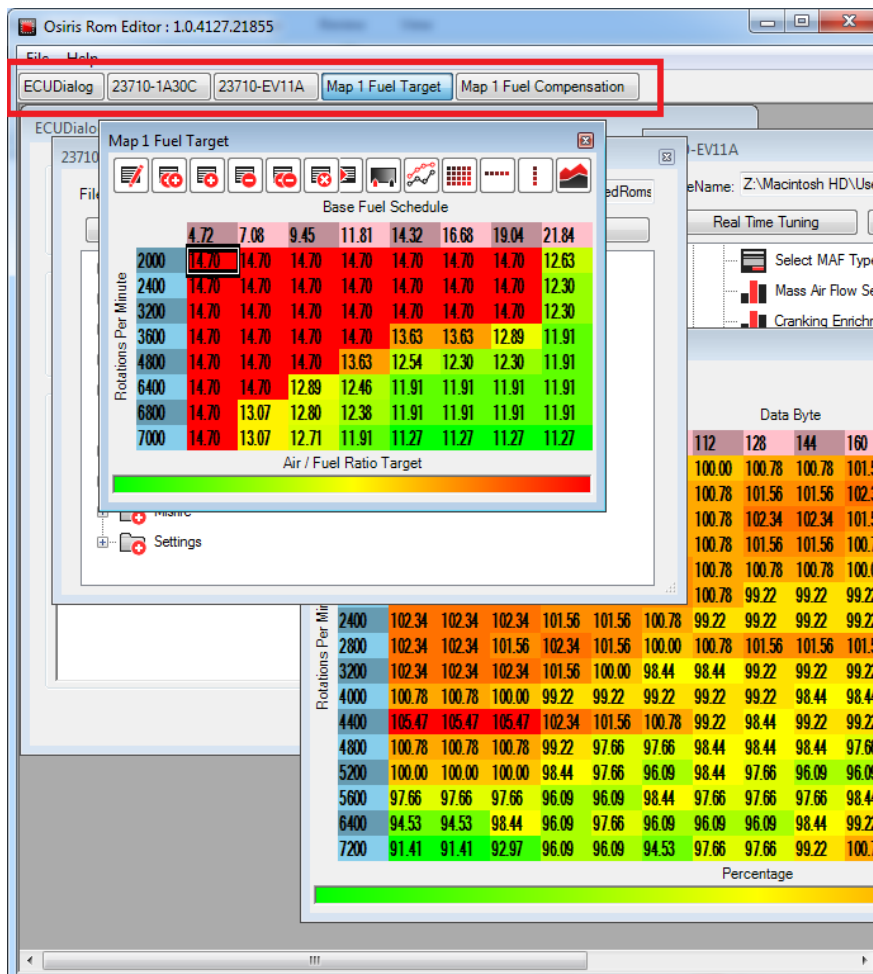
Osiris Rom Editor : 1.0.4127.21855

File Help

ECUDialog | 23710-1A30C | 23710-EV11A | Map 1 Fuel Target | Map 1 Fuel Compensation

ECUDialo

23710

File

Map 1 Fuel Target

Base Fuel Schedule

Rotations Per Minute

| | 4.72 | 7.08 | 9.45 | 11.81 | 14.32 | 16.68 | 19.04 | 21.84 |
|---|---|---|---|---|---|---|---|---|
| 2000 | 14.70 | 14.70 | 14.70 | 14.70 | 14.70 | 14.70 | 14.70 | 12.63 |
| 2400 | 14.70 | 14.70 | 14.70 | 14.70 | 14.70 | 14.70 | 14.70 | 12.30 |
| 3200 | 14.70 | 14.70 | 14.70 | 14.70 | 14.70 | 14.70 | 14.70 | 12.30 |
| 3600 | 14.70 | 14.70 | 14.70 | 14.70 | 13.63 | 13.63 | 12.89 | 11.91 |
| 4800 | 14.70 | 14.70 | 14.70 | 13.63 | 12.54 | 12.30 | 12.30 | 11.91 |
| 6400 | 14.70 | 14.70 | 12.89 | 12.46 | 11.91 | 11.91 | 11.91 | 11.91 |
| 6800 | 14.70 | 13.07 | 12.80 | 12.38 | 11.91 | 11.91 | 11.91 | 11.91 |
| 7000 | 14.70 | 13.07 | 12.71 | 11.91 | 11.27 | 11.27 | 11.27 | 11.27 |

Air / Fuel Ratio Target

edRoms

-EV11A

eName: Z:\Macintosh HD\Use

Real Time Tuning

Select MAF Type

Mass Air Flow Se

Cranking Enrichm

Misfire

Settings

Data Byte

Rotations Per Min

| | | | | | | | 112 | 128 | 144 | 160 |
|---|---|---|---|---|---|---|---|---|---|---|
| | | | | | | | 100.00 | 100.78 | 100.78 | 101.5 |
| | | | | | | | 100.78 | 101.56 | 101.56 | 102.3 |
| | | | | | | | 100.78 | 102.34 | 102.34 | 101.5 |
| | | | | | | | 100.78 | 101.56 | 101.56 | 100.7 |
| | | | | | | | 100.78 | 100.78 | 100.78 | 100.0 |
| | | | | | | | 100.78 | 99.22 | 99.22 | 99.2 |
| 2400 | 102.34 | 102.34 | 102.34 | 101.56 | 101.56 | 100.78 | 99.22 | 99.22 | 99.22 | 99.2 |
| 2800 | 102.34 | 102.34 | 101.56 | 102.34 | 101.56 | 100.00 | 100.78 | 101.56 | 101.56 | 101.5 |
| 3200 | 102.34 | 102.34 | 102.34 | 101.56 | 100.00 | 98.44 | 98.44 | 99.22 | 99.22 | 99.2 |
| 4000 | 100.78 | 100.78 | 100.00 | 99.22 | 99.22 | 99.22 | 99.22 | 99.22 | 98.44 | 98.4 |
| 4400 | 105.47 | 105.47 | 105.47 | 102.34 | 101.56 | 100.78 | 99.22 | 98.44 | 99.22 | 99.2 |
| 4800 | 100.78 | 100.78 | 100.78 | 99.22 | 97.66 | 97.66 | 98.44 | 98.44 | 98.44 | 97.6 |
| 5200 | 100.00 | 100.00 | 100.00 | 98.44 | 97.66 | 96.09 | 98.44 | 97.66 | 96.09 | 96.0 |
| 5600 | 97.66 | 97.66 | 97.66 | 96.09 | 96.09 | 98.44 | 97.66 | 97.66 | 97.66 | 98.4 |
| 6400 | 94.53 | 94.53 | 98.44 | 96.09 | 97.66 | 96.09 | 96.09 | 96.09 | 98.44 | 99.2 |
| 7200 | 91.41 | 91.41 | 92.97 | 96.09 | 96.09 | 94.53 | 97.66 | 97.66 | 99.22 | 100.7 |

Percentage